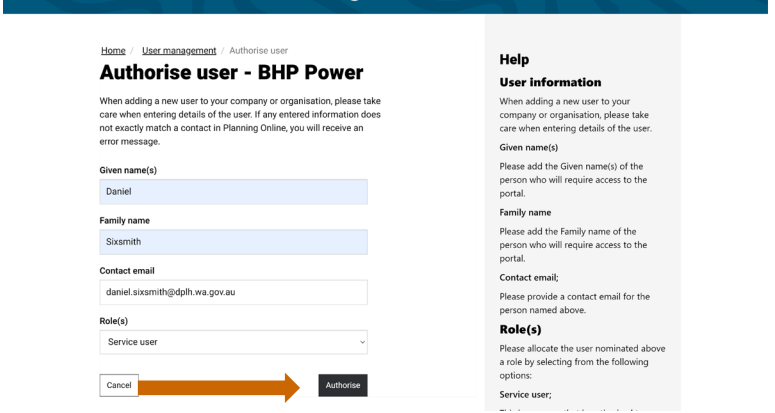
Home / User management / Authorise user

Authorise user - BHP Power

When adding a new user to your company or organisation, please take care when entering details of the user. If any entered information does not exactly match a contact in Planning Online, you will receive an error message.

Given name(s)

Daniel

Family name

Sixsmith

Contact email

daniel.sixsmith@dplh.wa.gov.au

Role(s)

Service user

Cancel

Authorise

Help

User information

When adding a new user to your company or organisation, please take care when entering details of the user.

Given name(s)

Please add the Given name(s) of the person who will require access to the portal.

Family name

Please add the Family name of the person who will require access to the portal.

Contact email;

Please provide a contact email for the person named above.

Role(s)

Please allocate the user nominated above a role by selecting from the following options:

Service user;

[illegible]